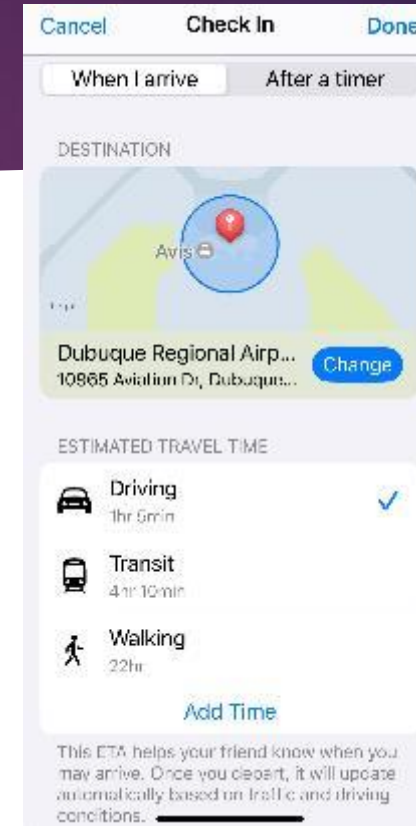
Cancel
Check In
Done

When I arrive
After a timer

DESTINATION

Avis

Dubuque Regional Airp...
10965 Aviation Dr, Dubuque...
Change

ESTIMATED TRAVEL TIME

Driving
1hr 5min

Transit
4 hr 10min

Walking
22hr

Add Time

This ETA helps your friend know when you may arrive. Once you depart, it will update automatically based on traffic and driving conditions.